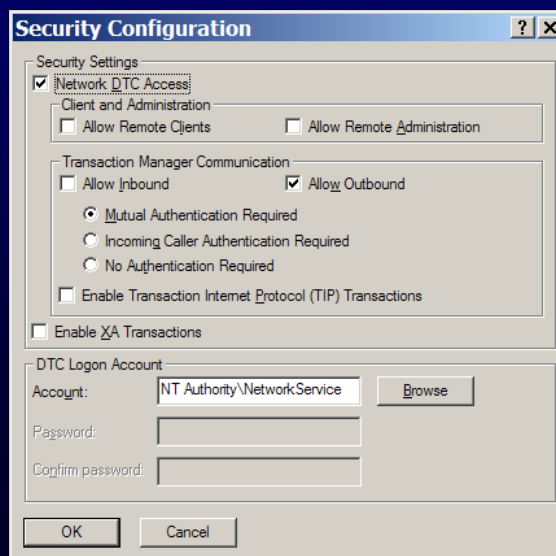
Security Configuration
? X

Security Settings
Network DTC Access
Client and Administration
Allow Remote Clients
Allow Remote Administration
Transaction Manager Communication
Allow Inbound
Allow Outbound
Mutual Authentication Required
Incoming Caller Authentication Required
No Authentication Required
Enable Transaction Internet Protocol (TIP) Transactions
Enable XA Transactions

DTC Logon Account
Account: NT Authority\NetworkService
Browse
Password:
Confirm password:

OK
Cancel